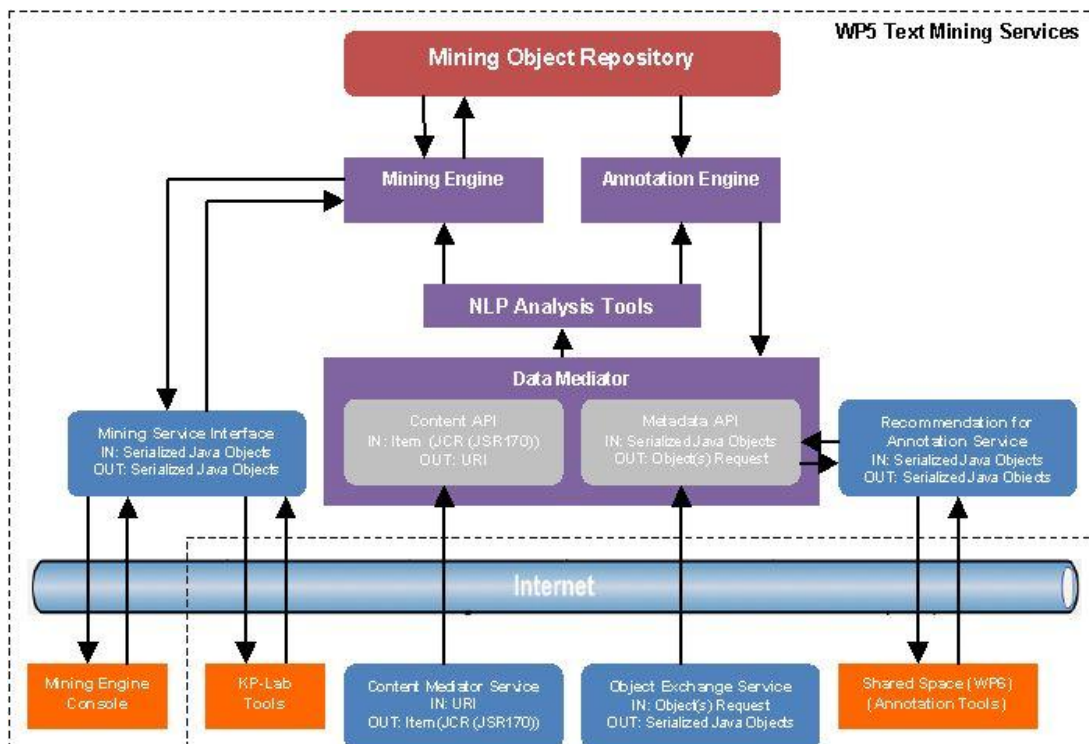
WP5 Text Mining Services

Mining Object Repository

Mining Engine

Annotation Engine

NLP Analysis Tools

Data Mediator

Content API
IN: Item (JCR (JSR170))
OUT: URI

Metadata API
IN: Serialized Java Objects
OUT: Object(s) Request

Mining Service Interface
IN: Serialized Java Objects
OUT: Serialized Java Objects

Recommendation for Annotation Service
IN: Serialized Java Objects
OUT: Serialized Java Objects

Internet

Mining Engine Console

KP-Lab Tools

Content Mediator Service
IN: URI
OUT: Item (JCR (JSR170))

Object Exchange Service
IN: Object(s) Request
OUT: Serialized Java Objects

Shared Space (WP6)
(Annotation Tools)